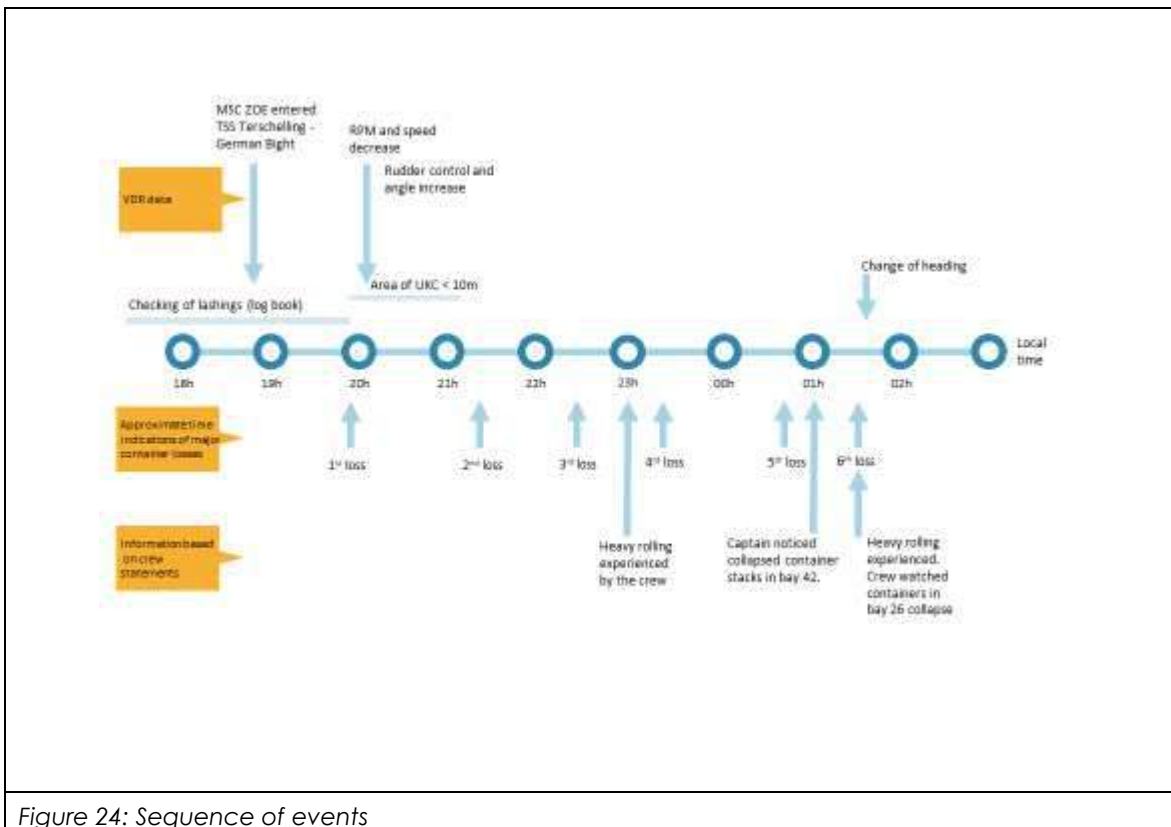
MSC ZOE entered TSS Terschelling - German Bight

RPM and speed decrease

Rudder control and angle increase

VDR data

Area of UKC < 10m

Change of heading

Checking of lashings (log book)

18h 19h 20h 21h 22h 23h 00h 01h 02h Local time

Approximate time indications of major container losses

1st loss

2nd loss

3rd loss

4th loss

5th loss

6th loss

Information based on crew statements

Heavy rolling experienced by the crew

Captain noticed collapsed container stacks in bay 42.

Heavy rolling experienced. Crew watched containers in bay 26 collapse

Figure 24: Sequence of events